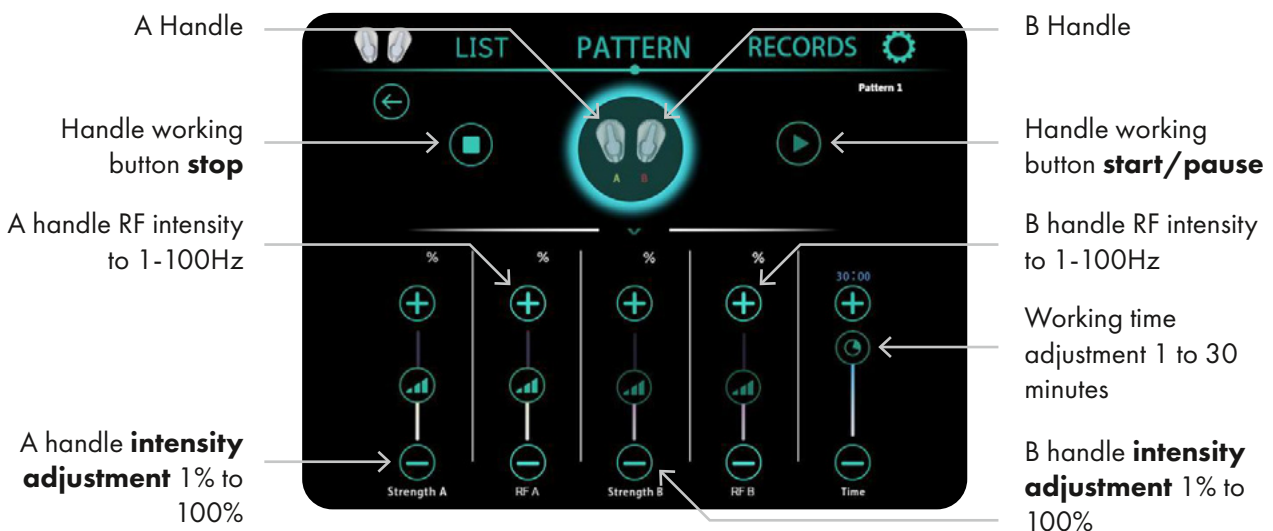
A Handle

LIST PATTERN RECORDS

B Handle

Pattern 1

Handle working button **stop**

A B

Handle working button **start/pause**

A handle RF intensity to 1-100Hz

B handle RF intensity to 1-100Hz

% % % %

30:00

Working time adjustment 1 to 30 minutes

A handle **intensity adjustment** 1% to 100%

Strength A RF A Strength B RF B Time

B handle **intensity adjustment** 1% to 100%